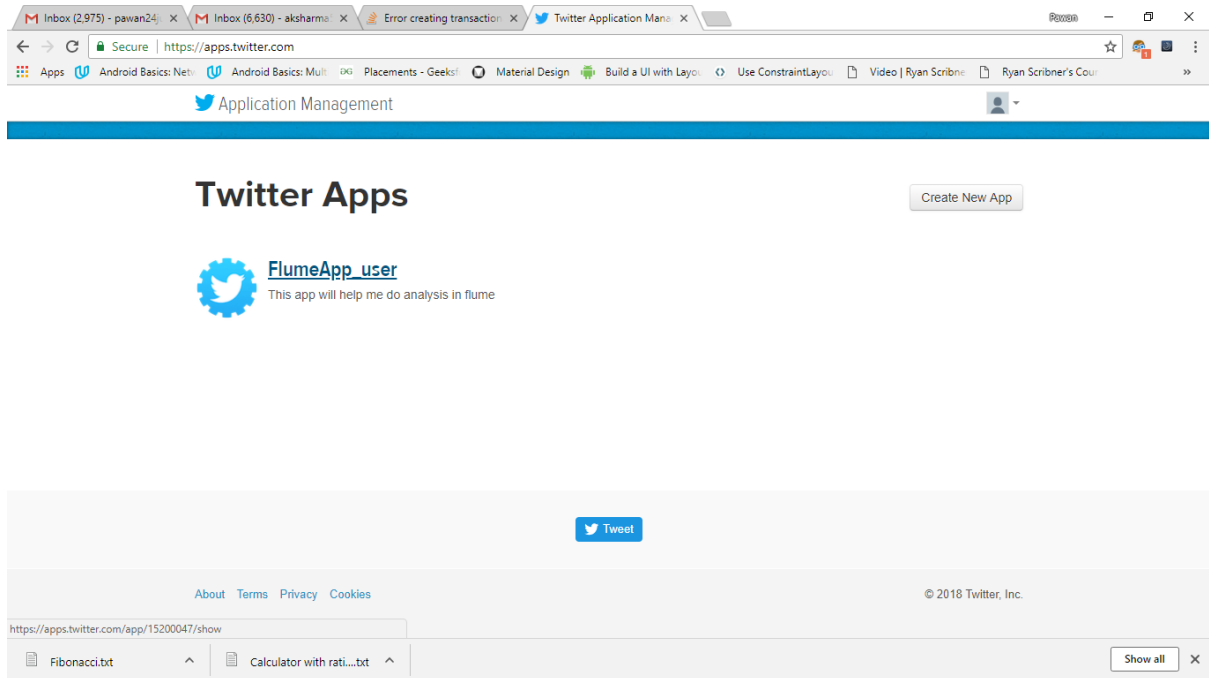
Inbox (2,975) - pawan24j ×
Inbox (6,630) - aksharma ×
Error creating transaction ×
Twitter Application Mana ×

Pawan

Secure | https://apps.twitter.com

Apps
Android Basics: Netw
Android Basics: Mult
Placements - Geeksf
Material Design
Build a UI with Layo
Use ConstraintLayou
Video | Ryan Scribne
Ryan Scribner's Cour
»

Application Management

Twitter Apps

Create New App

FlumeApp_user

This app will help me do analysis in flume

Tweet

About Terms Privacy Cookies

© 2018 Twitter, Inc.

https://apps.twitter.com/app/15200047/show

Fibonacci.txt
Calculator with rati....txt
Show all
×